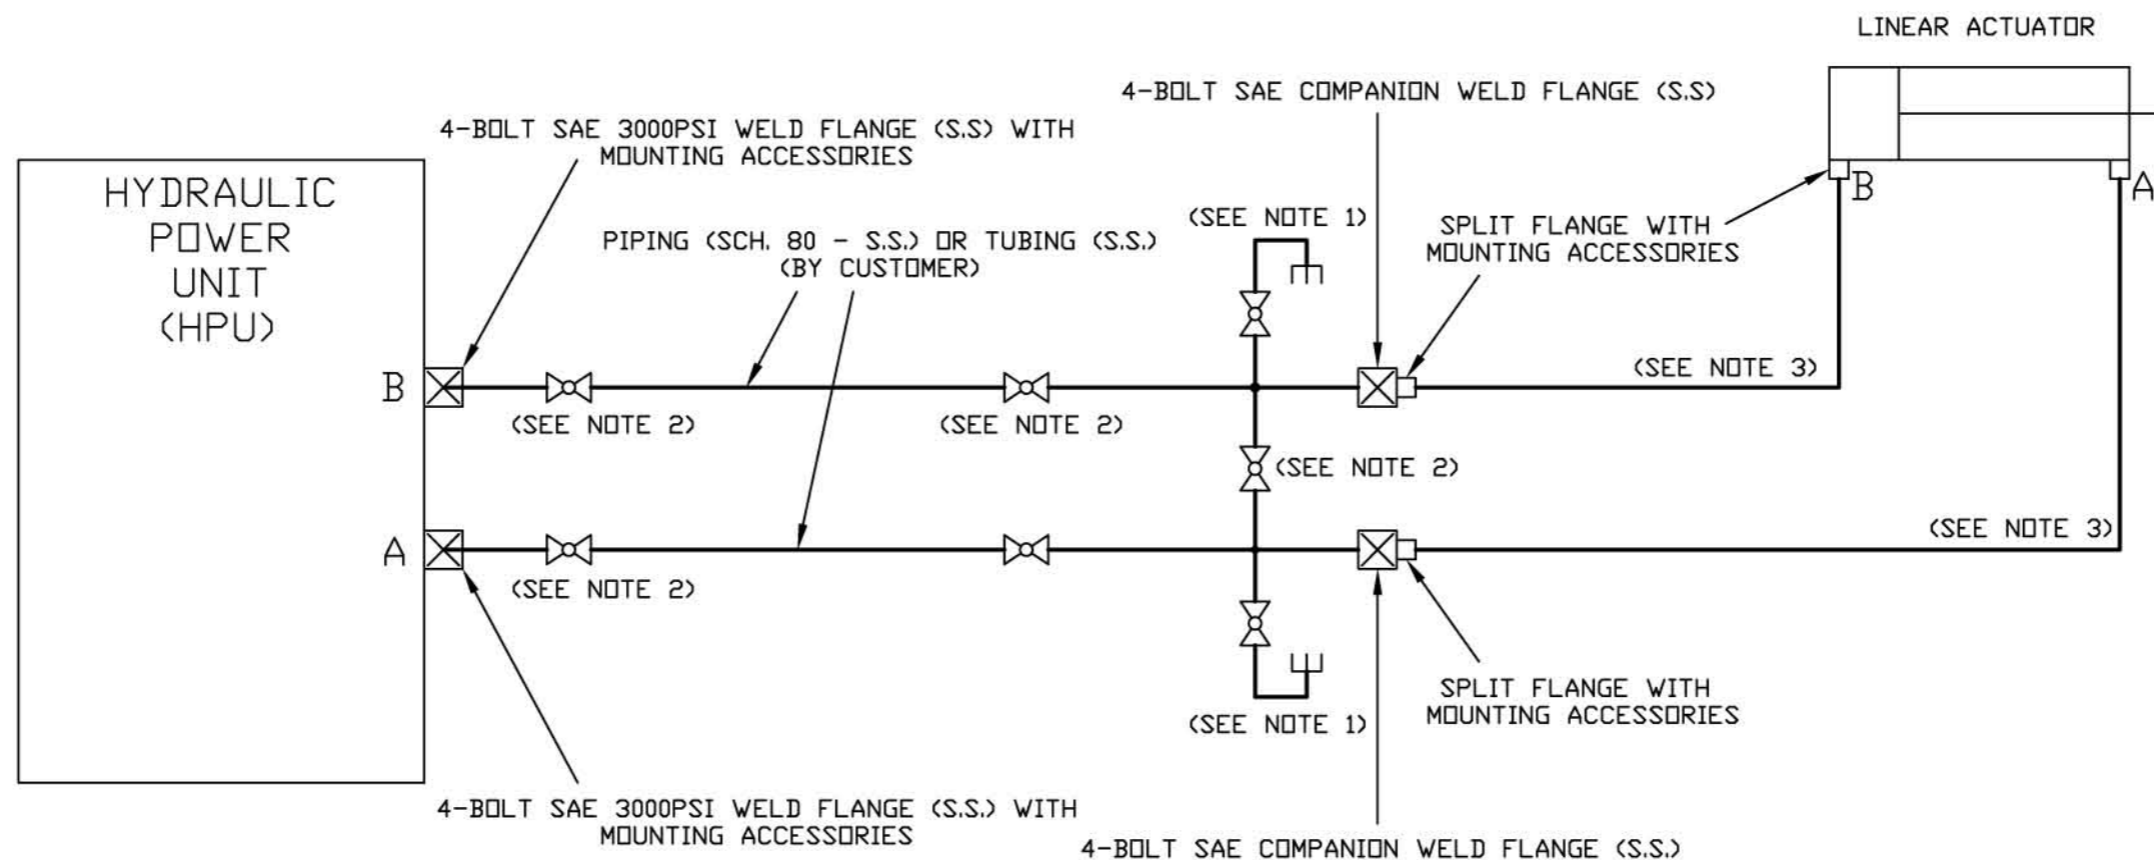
LINEAR ACTUATOR

4-BOLT SAE COMPANION WELD FLANGE (S.S)

4-BOLT SAE 3000PSI WELD FLANGE (S.S) WITH MOUNTING ACCESSORIES

HYDRAULIC POWER UNIT (HPU)

PIPING (SCH. 80 - S.S.) OR TUBING (S.S.) (BY CUSTOMER)

(SEE NOTE 1)

SPLIT FLANGE WITH MOUNTING ACCESSORIES

B

A

B

(SEE NOTE 3)

(SEE NOTE 2)

(SEE NOTE 2)

(SEE NOTE 2)

(SEE NOTE 3)

A

(SEE NOTE 2)

SPLIT FLANGE WITH MOUNTING ACCESSORIES

(SEE NOTE 1)

4-BOLT SAE 3000PSI WELD FLANGE (S.S.) WITH MOUNTING ACCESSORIES

4-BOLT SAE COMPANION WELD FLANGE (S.S.)